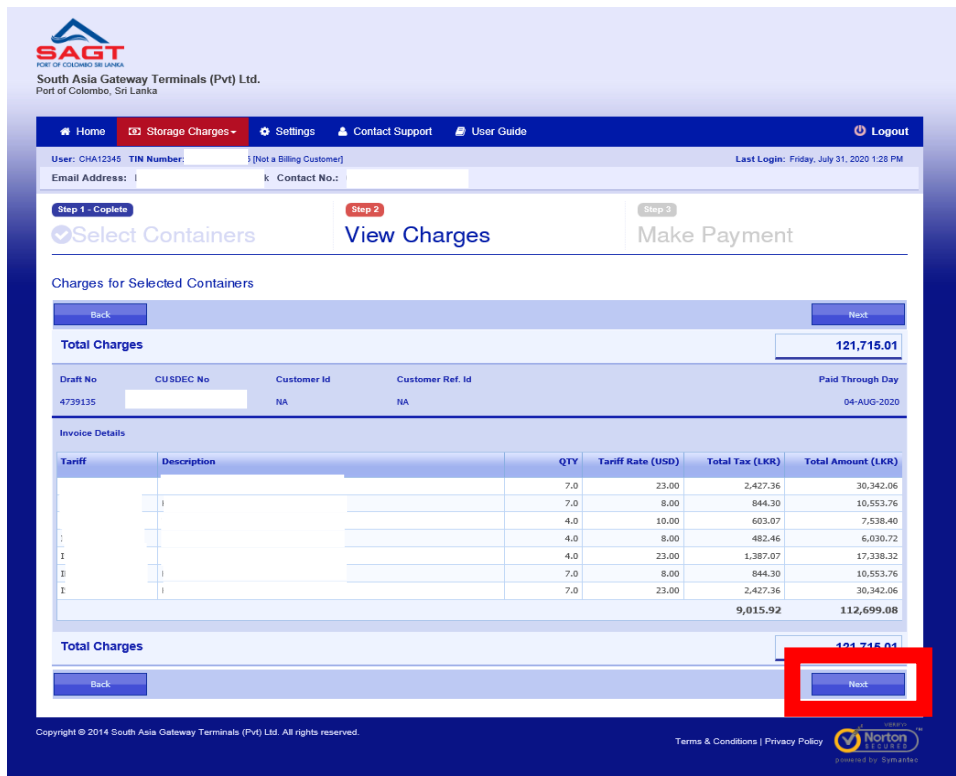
SAGT
PORT OF COLOMBO SRI LANKA
South Asia Gateway Terminals (Pvt) Ltd.
Port of Colombo, Sri Lanka

Home Storage Charges Settings Contact Support User Guide Logout

User: CHA12345 TIN Number: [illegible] 5 [Not a Billing Customer] Last Login: Friday, July 31, 2020 1:28 PM
Email Address: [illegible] k Contact No.:

Step 1 - Coplete
Select Containers
Step 2
View Charges
Step 3
Make Payment

Charges for Selected Containers

Back Next

Total Charges 121,715.01

| Draft No | CUSDEC No | Customer Id | Customer Ref. Id | Paid Through Day |
|---|---|---|---|---|
| 4739135 | | NA | NA | 04-AUG-2020 |

Invoice Details

| Tariff | Description | QTY | Tariff Rate (USD) | Total Tax (LKR) | Total Amount (LKR) |
|---|---|---|---|---|---|
| | | 7.0 | 23.00 | 2,427.36 | 30,342.06 |
| | | 7.0 | 8.00 | 844.30 | 10,553.76 |
| | | 4.0 | 10.00 | 603.07 | 7,538.40 |
| | | 4.0 | 8.00 | 482.46 | 6,030.72 |
| | | 4.0 | 23.00 | 1,387.07 | 17,338.32 |
| | | 7.0 | 8.00 | 844.30 | 10,553.76 |
| | | 7.0 | 23.00 | 2,427.36 | 30,342.06 |
| | | | | 9,015.92 | 112,699.08 |

Total Charges 121,715.01

Back Next

Copyright © 2014 South Asia Gateway Terminals (Pvt) Ltd. All rights reserved.
Terms & Conditions | Privacy Policy
Norton SECURED powered by Symantec